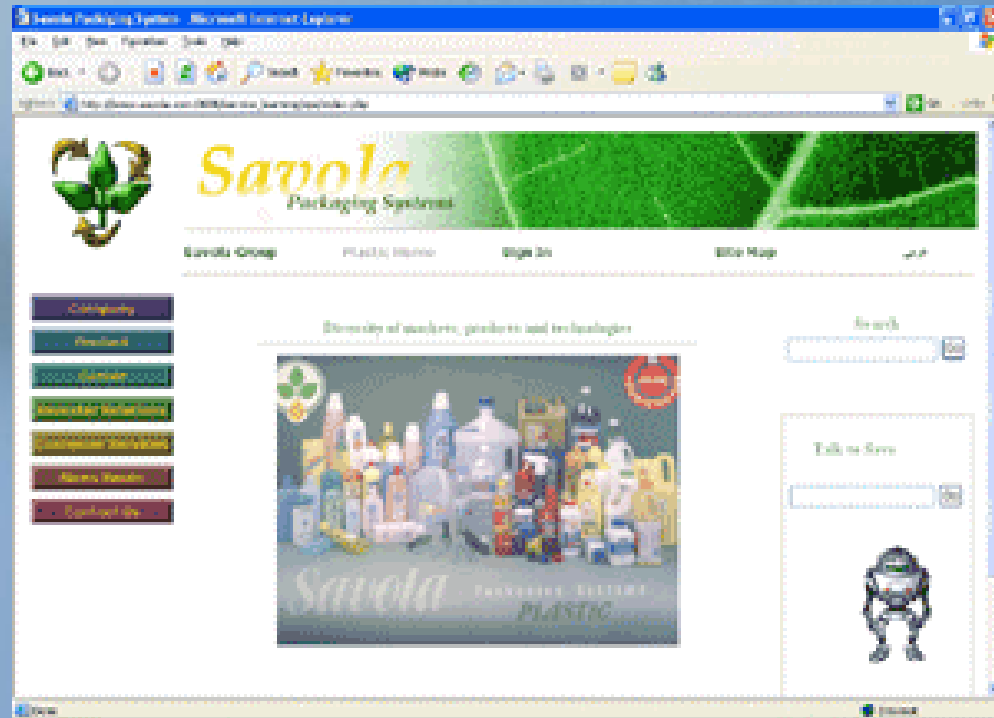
Savola Packaging Systems - Microsoft Internet Explorer

File Edit View Favorites Tools Help

Back Search Favorites Media

Address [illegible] Go Links

Savola
Packaging Systems

Savola Group Plastic Home Sign In Site Map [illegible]

Company
Product
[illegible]
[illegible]
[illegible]
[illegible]
Contact Us

Diversity of markets, products and technologies

Search

Talk to Sero

Savola
PACKAGING SYSTEMS
PLASTIC

Done Internet